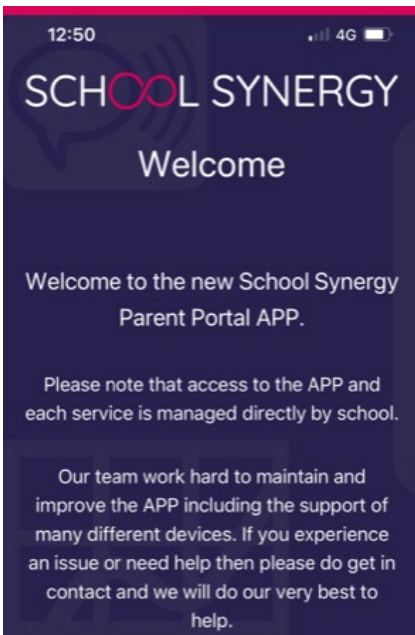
12:50

4G

SCHOOL SYNERGY

Welcome

Welcome to the new School Synergy Parent Portal APP.

Please note that access to the APP and each service is managed directly by school.

Our team work hard to maintain and improve the APP including the support of many different devices. If you experience an issue or need help then please do get in contact and we will do our very best to help.